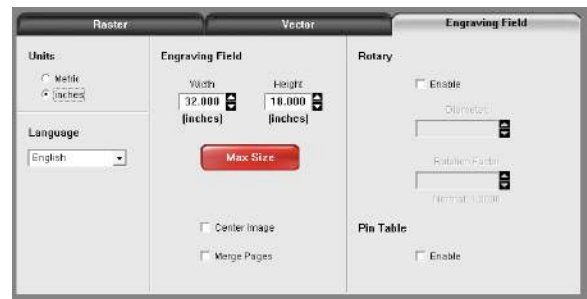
Raster

Vector

Engraving Field

Units

Metric

Inches

Language

English

Engraving Field

Width

32.000

(inches)

Height

18.000

(inches)

Max Size

Center Image

Merge Pages

Rotary

Enable

Diameter

Rotation Factor

Normal: 1.0000

Pin Table

Enable